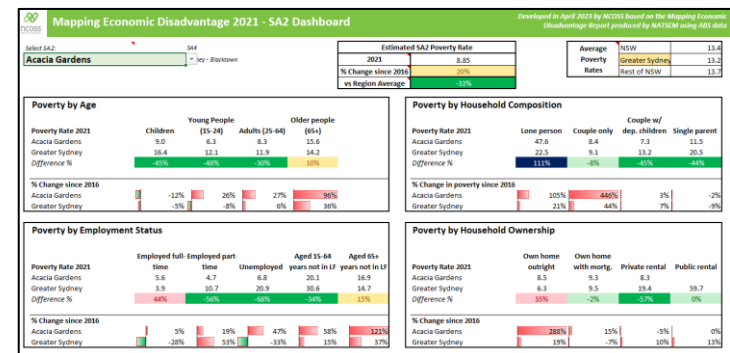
ncoss

Mapping Economic Disadvantage 2021 - SA2 Dashboard

Developed in April 2023 by NCOSS based on the Mapping Economic Disadvantage Report produced by NATSEM using ABS data

Select SA2:
Acacia Gardens

SA4
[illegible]ey - Blacktown

| Estimated SA2 Poverty Rate | |
|---|---|
| 2021 | 8.85 |
| % Change since 2016 | 20% |
| vs Region Average | -33% |

| Average Poverty Rates | NSW | 13.4 |
|---|---|---|
| | Greater Sydney | 13.2 |
| | Rest of NSW | 13.7 |

Poverty by Age

| Poverty Rate 2021 | Children | Young People (15-24) | Adults (25-64) | Older people (65+) |
|---|---|---|---|---|
| Acacia Gardens | 9.0 | 6.3 | 8.3 | 15.6 |
| Greater Sydney | 16.4 | 12.1 | 11.9 | 14.2 |
| Difference % | -45% | -48% | -30% | 10% |

| % Change since 2016 | | | | |
|---|---|---|---|---|
| Acacia Gardens | -12% | 26% | 27% | 96% |
| Greater Sydney | -5% | -8% | 6% | 36% |

Poverty by Household Composition

| Poverty Rate 2021 | Lone person | Couple only | Couple w/ dep. children | Single parent |
|---|---|---|---|---|
| Acacia Gardens | 47.6 | 8.4 | 7.3 | 11.5 |
| Greater Sydney | 22.5 | 9.1 | 13.2 | 20.5 |
| Difference % | 111% | -8% | -45% | -44% |

| % Change in poverty since 2016 | | | | |
|---|---|---|---|---|
| Acacia Gardens | 105% | 446% | 3% | -2% |
| Greater Sydney | 21% | 44% | 7% | -9% |

Poverty by Employment Status

| Poverty Rate 2021 | Employed full-time | Employed part time | Unemployed | Aged 15-64 years not in LF | Aged 65+ years not in LF |
|---|---|---|---|---|---|
| Acacia Gardens | 5.6 | 4.7 | 6.8 | 20.1 | 16.9 |
| Greater Sydney | 3.9 | 10.7 | 20.9 | 30.6 | 14.7 |
| Difference % | 44% | -56% | -68% | -34% | 15% |

| % Change since 2016 | | | | | |
|---|---|---|---|---|---|
| Acacia Gardens | 5% | 19% | 47% | 58% | 121% |
| Greater Sydney | -28% | 53% | -33% | 15% | 37% |

Poverty by Household Ownership

| Poverty Rate 2021 | Own home outright | Own home with mortg. | Private rental | Public rental |
|---|---|---|---|---|
| Acacia Gardens | 8.5 | 9.3 | 8.3 | |
| Greater Sydney | 6.3 | 9.5 | 19.4 | 59.7 |
| Difference % | 35% | -2% | -57% | 0% |

| % Change since 2016 | | | | |
|---|---|---|---|---|
| Acacia Gardens | 288% | 15% | -5% | 0% |
| Greater Sydney | 19% | -7% | 10% | 13% |